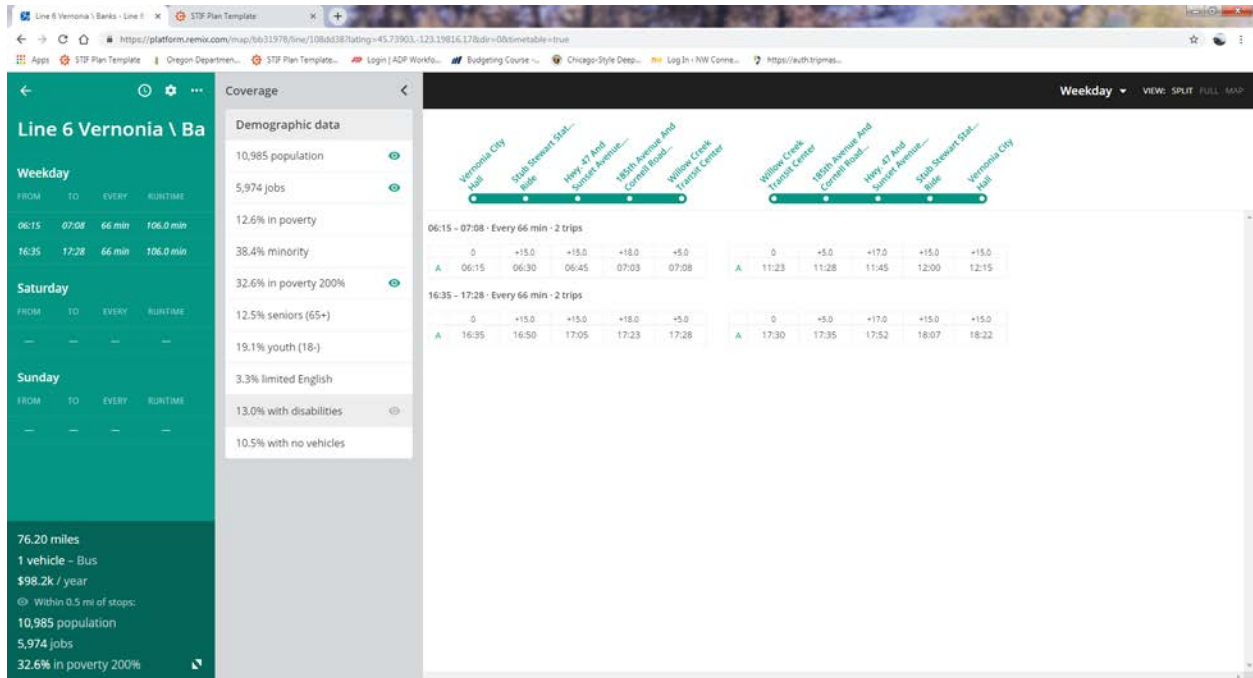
Line 6 Vernonia \ Banks - Line 6 × STIF Plan Template × +

https://platform.remix.com/map/bb31978/line/108dd38?latlng=45.73903,-123.19816,17&dir=0&timetable=true

Apps STIF Plan Template Oregon Departmen... STIF Plan Template... Login | ADP Workfo... Budgeting Course -... Chicago-Style Deep... Log In - NW Conne... https://auth.tripmas...

Line 6 Vernonia \ Ba

Weekday

| FROM | TO | EVERY | RUNTIME |
|---|---|---|---|
| 06:15 | 07:08 | 66 min | 106.0 min |
| 16:35 | 17:28 | 66 min | 106.0 min |

Saturday

| FROM | TO | EVERY | RUNTIME |
|---|---|---|---|
| – | – | – | – |

Sunday

| FROM | TO | EVERY | RUNTIME |
|---|---|---|---|
| – | – | – | – |

76.20 miles
1 vehicle – Bus
$98.2k / year
Within 0.5 mi of stops:
10,985 population
5,974 jobs
32.6% in poverty 200%

Coverage

Demographic data
10,985 population
5,974 jobs
12.6% in poverty
38.4% minority
32.6% in poverty 200%
12.5% seniors (65+)
19.1% youth (18-)
3.3% limited English
13.0% with disabilities
10.5% with no vehicles

Weekday VIEW: SPLIT FULL MAP

Vernonia City Hall
Stub Stewart Stat... Ride
Hwy. 47 And Sunset Avenue...
185th Avenue And Cornell Road...
Willow Creek Transit Center

Willow Creek Transit Center
185th Avenue And Cornell Road...
Hwy. 47 And Sunset Avenue...
Stub Stewart Stat... Ride
Vernonia City Hall

06:15 – 07:08 · Every 66 min · 2 trips

| | 0 | +15.0 | +15.0 | +18.0 | +5.0 |
|---|---|---|---|---|---|
| A | 06:15 | 06:30 | 06:45 | 07:03 | 07:08 |

| | 0 | +5.0 | +17.0 | +15.0 | +15.0 |
|---|---|---|---|---|---|
| A | 11:23 | 11:28 | 11:45 | 12:00 | 12:15 |

16:35 – 17:28 · Every 66 min · 2 trips

| | 0 | +15.0 | +15.0 | +18.0 | +5.0 |
|---|---|---|---|---|---|
| A | 16:35 | 16:50 | 17:05 | 17:23 | 17:28 |

| | 0 | +5.0 | +17.0 | +15.0 | +15.0 |
|---|---|---|---|---|---|
| A | 17:30 | 17:35 | 17:52 | 18:07 | 18:22 |